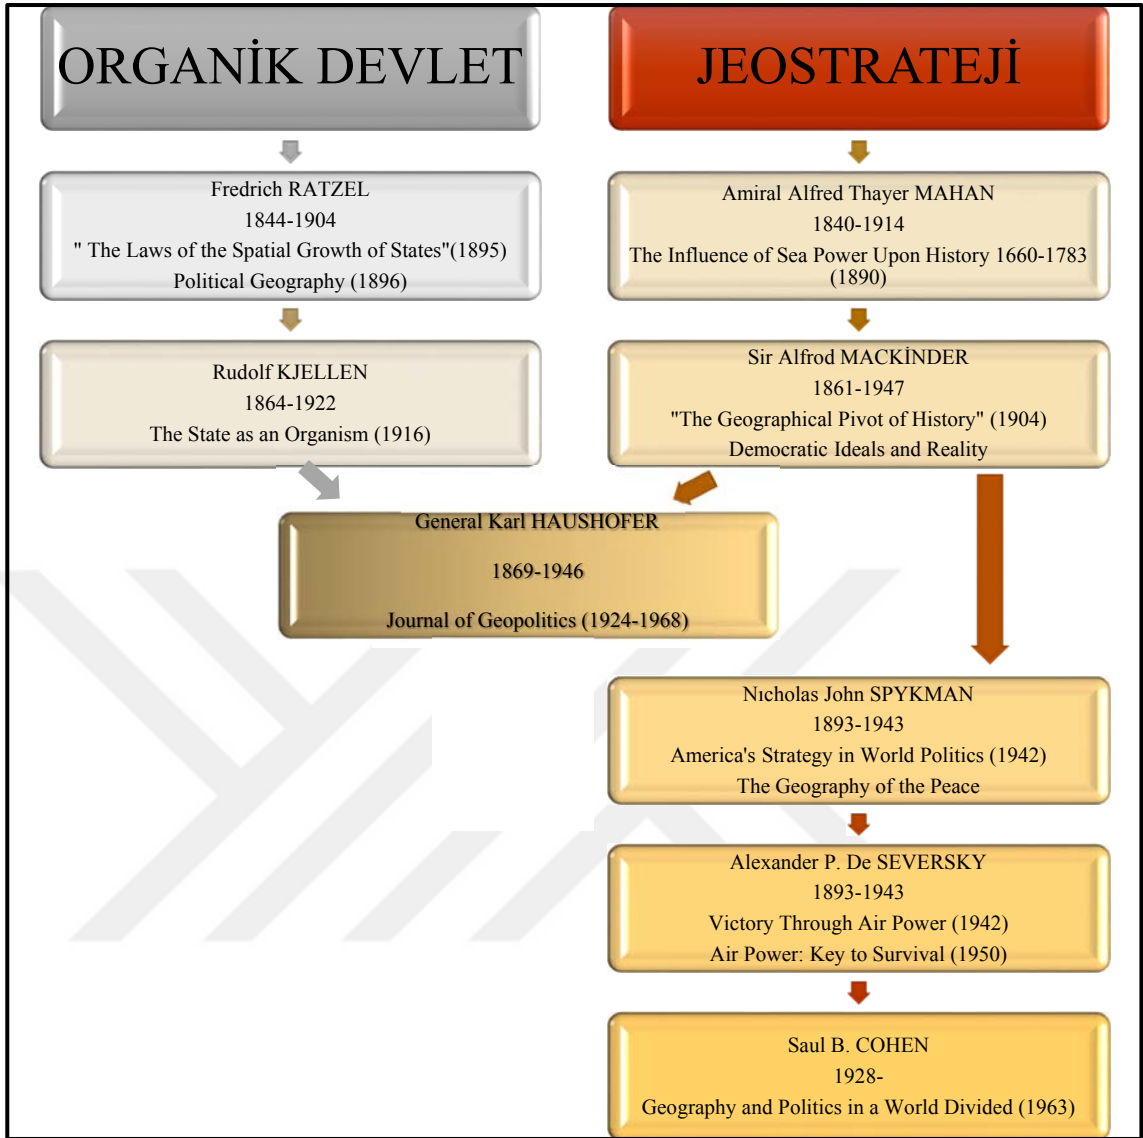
ORGANİK DEVLET

JEOSTRATEJİ

Fredrich RATZEL
1844-1904
" The Laws of the Spatial Growth of States"(1895)
Political Geography (1896)

Amiral Alfred Thayer MAHAN
1840-1914
The Influence of Sea Power Upon History 1660-1783 (1890)

Rudolf KJELLEN
1864-1922
The State as an Organism (1916)

Sir Alfrod MACKİNDER
1861-1947
"The Geographical Pivot of History" (1904)
Democratic Ideals and Reality

General Karl HAUSHOFER
1869-1946
Journal of Geopolitics (1924-1968)

Nıcholas John SPYKMAN
1893-1943
America's Strategy in World Politics (1942)
The Geography of the Peace

Alexander P. De SEVERSKY
1893-1943
Victory Through Air Power (1942)
Air Power: Key to Survival (1950)

Saul B. COHEN
1928-
Geography and Politics in a World Divided (1963)